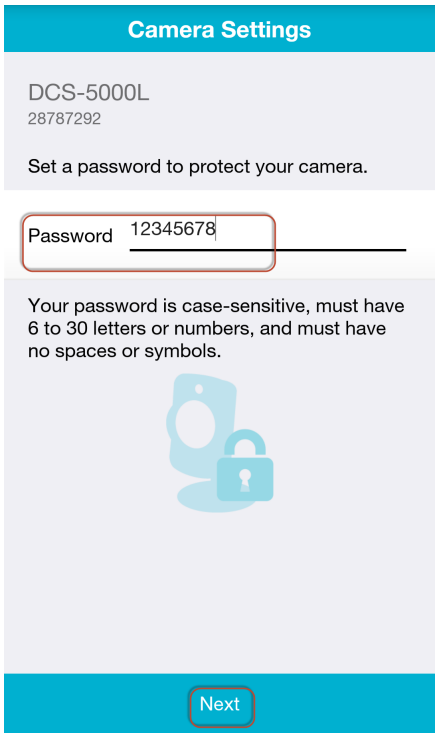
Camera Settings

DCS-5000L
28787292

Set a password to protect your camera.

Password 12345678

Your password is case-sensitive, must have 6 to 30 letters or numbers, and must have no spaces or symbols.

Next